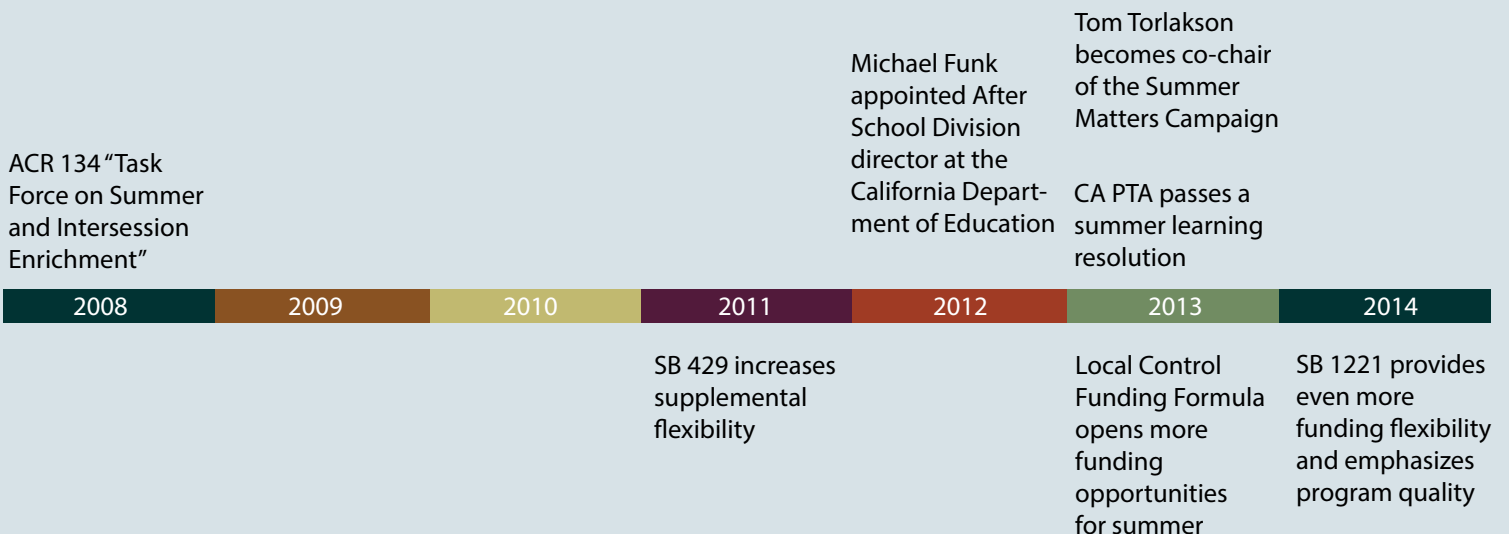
ACR 134 “Task Force on Summer and Intersession Enrichment”

Michael Funk appointed After School Division director at the California Department of Education

Tom Torlakson becomes co-chair of the Summer Matters Campaign

CA PTA passes a summer learning resolution

| 2008 | 2009 | 2010 | 2011 | 2012 | 2013 | 2014 |
|---|---|---|---|---|---|---|

SB 429 increases supplemental flexibility

Local Control Funding Formula opens more funding opportunities for summer

SB 1221 provides even more funding flexibility and emphasizes program quality